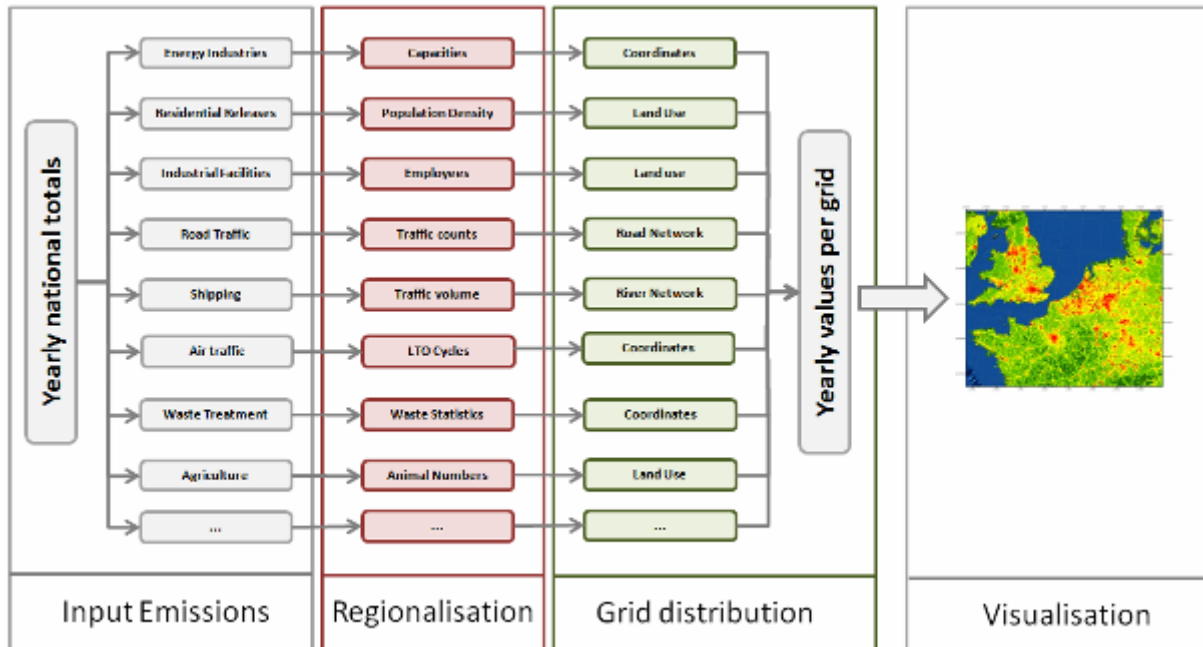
Yearly national totals

Energy Industries
Residential Releases
Industrial Facilities
Road Traffic
Shipping
Air traffic
Waste Treatment
Agriculture
...

Capacities
Population Density
Employees
Traffic counts
Traffic volume
LTO Cycles
Waste Statistics
Animal Numbers
...

Coordinates
Land Use
Land use
Road Network
River Network
Coordinates
Coordinates
Land Use
...

Yearly values per grid

Input Emissions

Regionalisation

Grid distribution

Visualisation